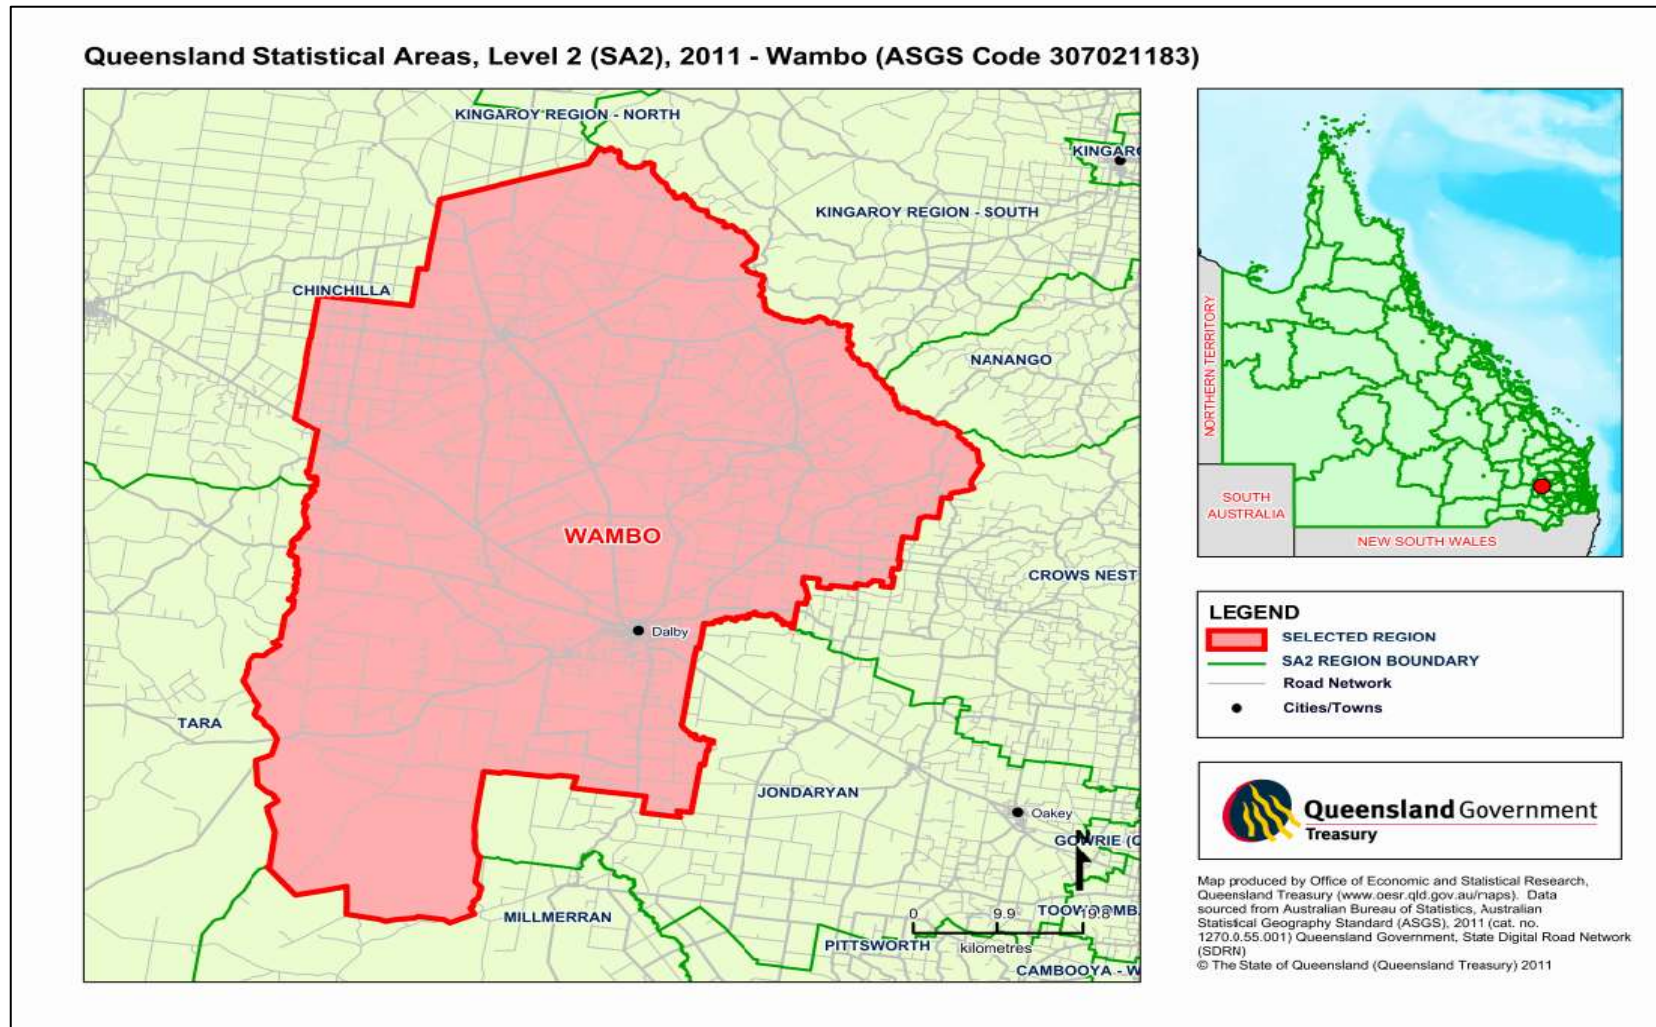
Queensland Statistical Areas, Level 2 (SA2), 2011 - Wambo (ASGS Code 307021183)

KINGAROY REGION - NORTH
KINGAR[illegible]
KINGAROY REGION - SOUTH
CHINCHILLA
NANANGO
WAMBO
CROWS NEST
Dalby
TARA
JONDARYAN
Oakey
GOWRIE (C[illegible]
N
MILLMERRAN
0 9.9 19.8
kilometres
TOOWOOMB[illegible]
PITTSWORTH
CAMBOOYA - W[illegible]

NORTHERN TERRITORY
SOUTH AUSTRALIA
NEW SOUTH WALES

LEGEND
SELECTED REGION
SA2 REGION BOUNDARY
Road Network
Cities/Towns

Queensland Government
Treasury

Map produced by Office of Economic and Statistical Research, Queensland Treasury (www.oesr.qld.gov.au/maps). Data sourced from Australian Bureau of Statistics, Australian Statistical Geography Standard (ASGS), 2011 (cat. no. 1270.0.55.001) Queensland Government, State Digital Road Network (SDRN)
© The State of Queensland (Queensland Treasury) 2011